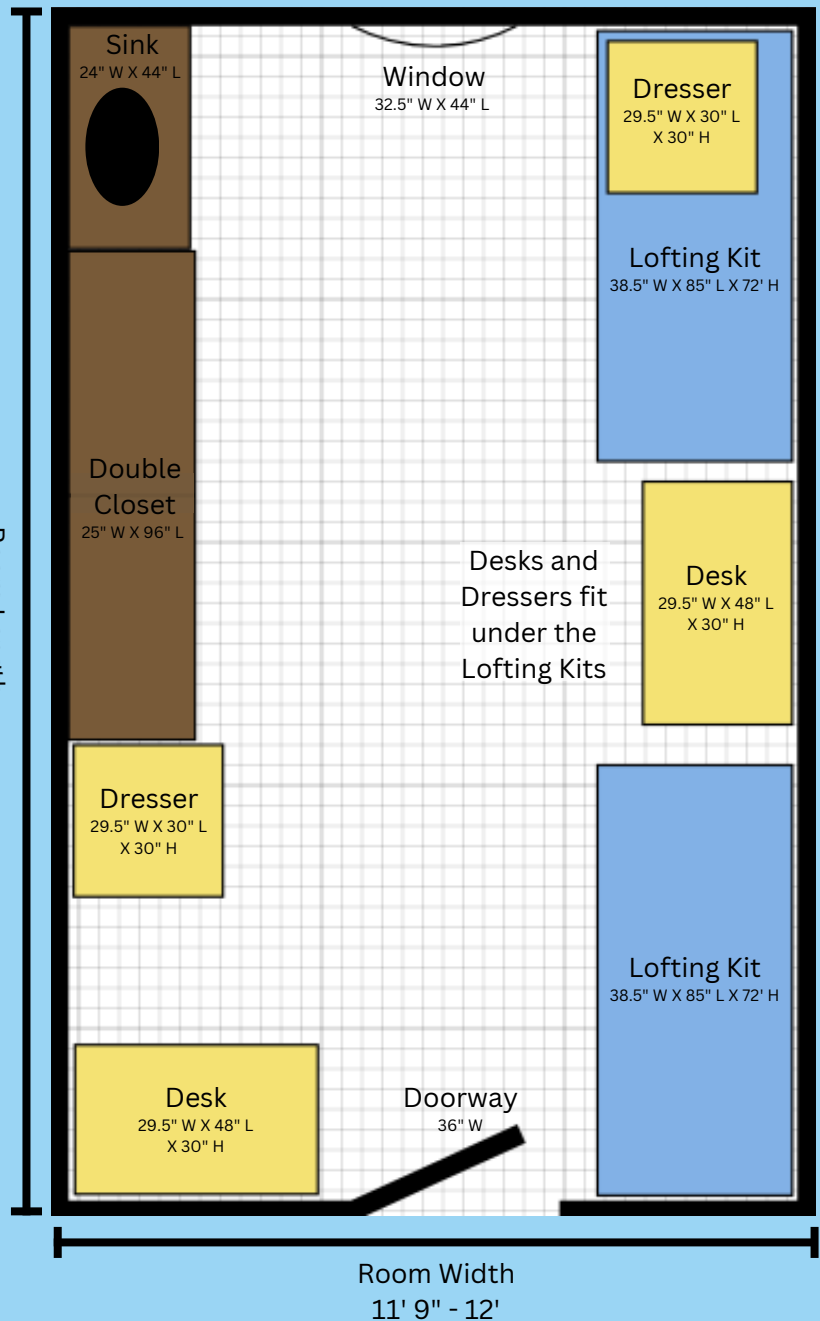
Sink
24" W X 44" L

Window
32.5" W X 44" L

Dresser
29.5" W X 30" L X 30" H

Lofting Kit
38.5" W X 85" L X 72' H

Double Closet
25" W X 96" L

Desks and Dressers fit under the Lofting Kits

Desk
29.5" W X 48" L X 30" H

Dresser
29.5" W X 30" L X 30" H

Lofting Kit
38.5" W X 85" L X 72' H

Desk
29.5" W X 48" L X 30" H

Doorway
36" W

Room Width
11' 9" - 12'